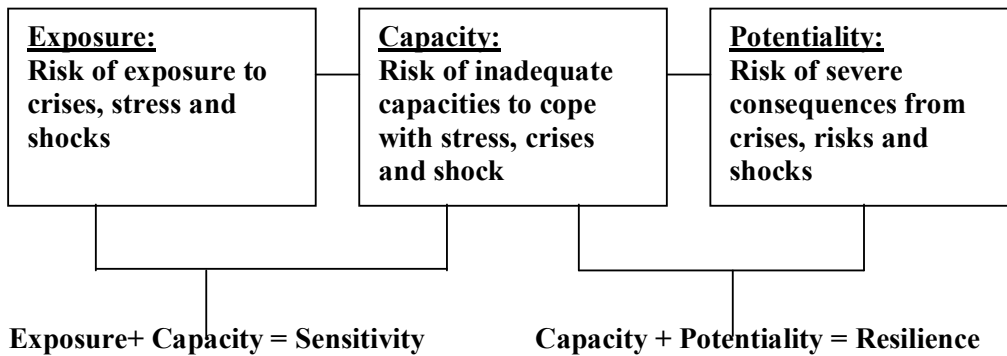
Exposure:
Risk of exposure to crises, stress and shocks

Capacity:
Risk of inadequate capacities to cope with stress, crises and shock

Potentiality:
Risk of severe consequences from crises, risks and shocks

Exposure+ Capacity = Sensitivity

Capacity + Potentiality = Resilience